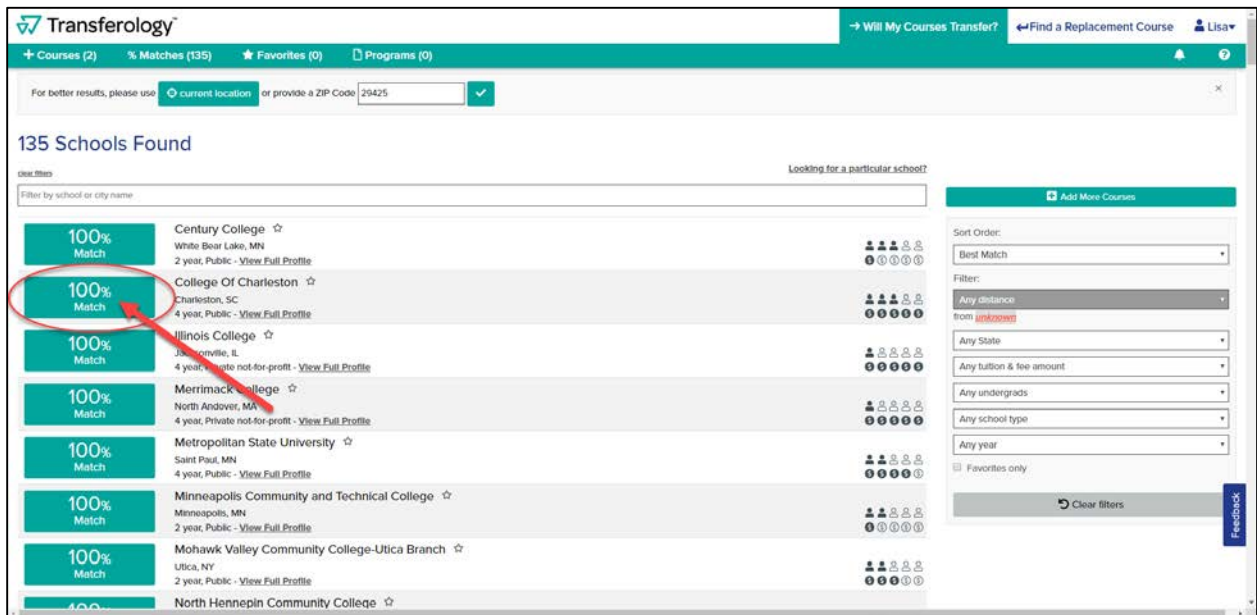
Transferology™

→ Will My Courses Transfer? ↩Find a Replacement Course Lisa▾

+ Courses (2) % Matches (135) ★ Favorites (0) Programs (0)

For better results, please use current location or provide a ZIP Code 29425 ✓

×

135 Schools Found

clear filters

Looking for a particular school?

Filter by school or city name

Add More Courses

100% Match
Century College ☆
White Bear Lake, MN
2 year, Public - View Full Profile

100% Match
College Of Charleston ☆
Charleston, SC
4 year, Public - View Full Profile

100% Match
Illinois College ☆
Ja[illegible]onville, IL
4 year, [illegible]ate not-for-profit - View Full Profile

100% Match
Merrimack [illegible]ollege ☆
North Andover, MA
4 year, Private not-for-profit - View Full Profile

100% Match
Metropolitan State University ☆
Saint Paul, MN
4 year, Public - View Full Profile

100% Match
Minneapolis Community and Technical College ☆
Minneapolis, MN
2 year, Public - View Full Profile

100% Match
Mohawk Valley Community College-Utica Branch ☆
Utica, NY
2 year, Public - View Full Profile

North Hennepin Community College ☆

Sort Order:
Best Match
Filter:
Any distance
from unknown
Any State
Any tuition & fee amount
Any undergrads
Any school type
Any year
Favorites only
Clear filters

Feedback